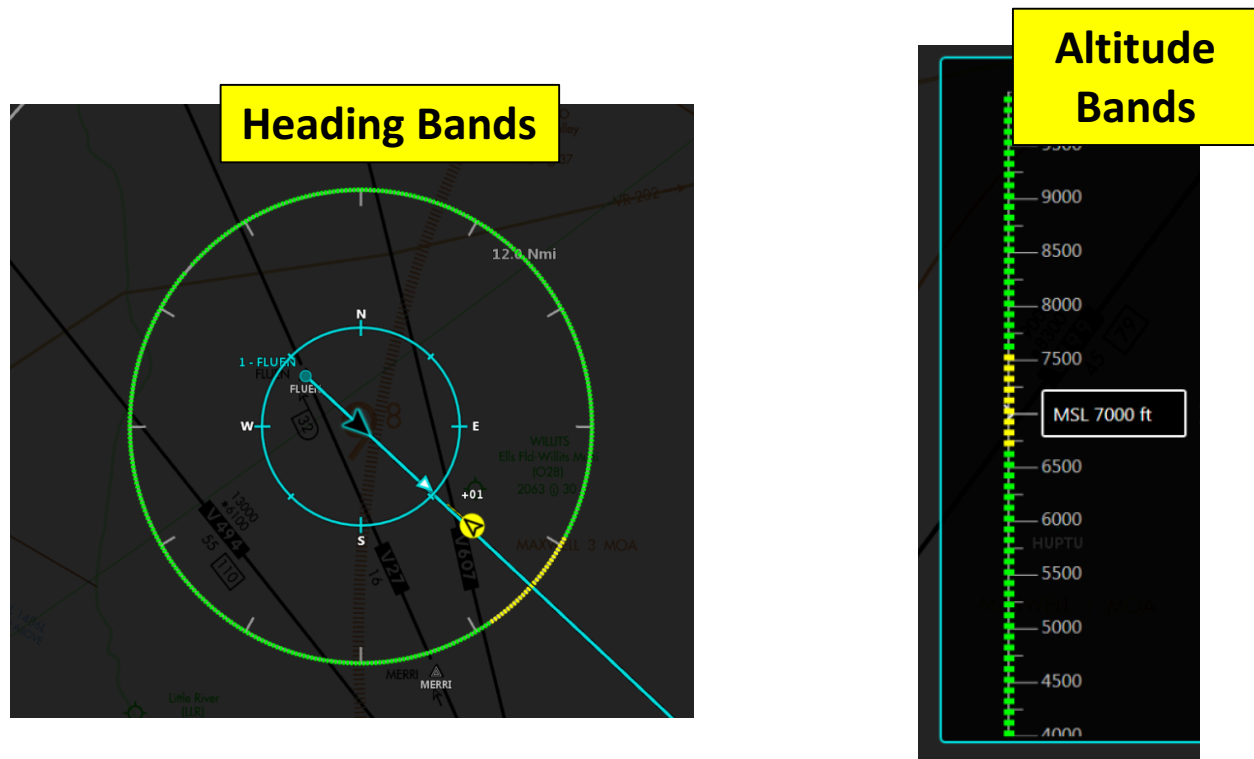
Heading Bands

12.0 Nmi

N

1 - FLUEN

FLUEN

FLUEN

32

W

E

WILLITS
Ells Fld-Willits Mu
(O28)
2063 @ 30

+01

S

V494

13000
*6100

55

110

V27

16

V607

MAXWELL 3 MOA

MERRI

MERRI

Little River
(LLR)

V-202

Altitude Bands

9500

9000

8500

8000

7500

MSL 7000 ft

6500

6000

HUPTU

5500

5000

4500

4000